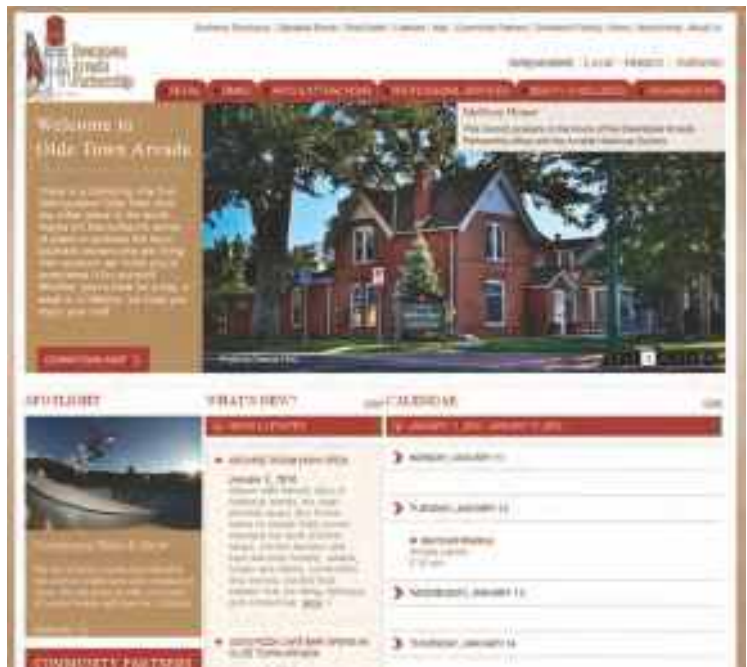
Downtown Arcade Partnership

Business Directory | Getting Around | Post Defer | Calendar | Map | Community Partners | Downtown Plans | News | Advertising | About Us

Independent Local Historic Authentic

RETAIL | DINING | SHOPS & ATTRACTIONS | PROFESSIONAL SERVICES | BEAUTY & WELLNESS | ORGANIZATIONS

Welcome to Olde Town Arcade

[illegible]

DOWNTOWN MAP

Matthews House
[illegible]

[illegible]

SPOTLIGHT

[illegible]

WHAT'S NEW?

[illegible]

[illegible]

January 5, 2010
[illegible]

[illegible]

CALENDAR

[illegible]

MONDAY, JANUARY 11

TUESDAY, JANUARY 12

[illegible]

WEDNESDAY, JANUARY 13

THURSDAY, JANUARY 14

COMMUNITY PARTNERS